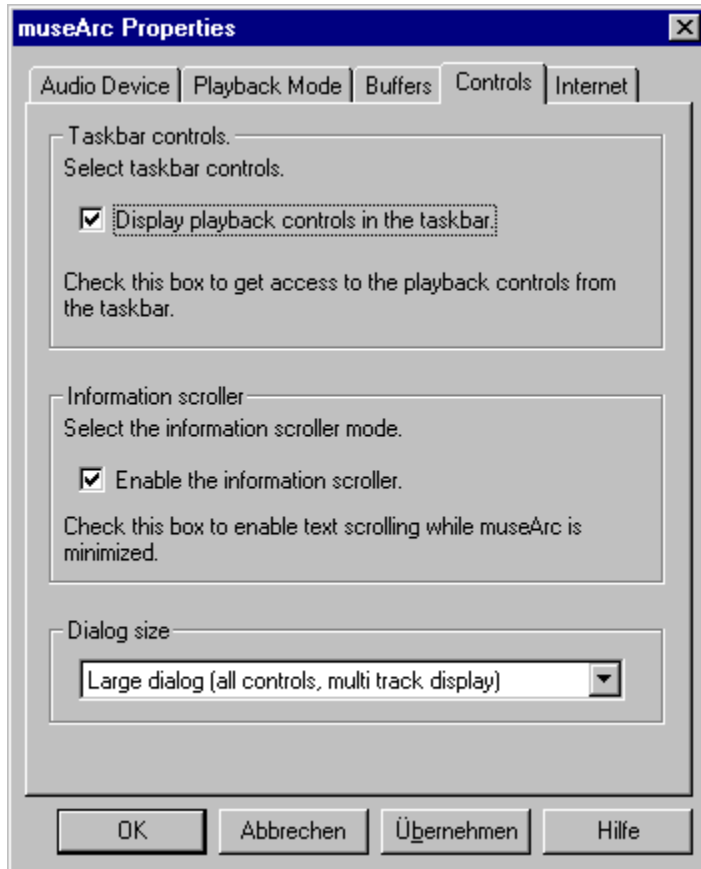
museArc Properties

Audio Device | Playback Mode | Buffers | Controls | Internet

Taskbar controls.
Select taskbar controls.

☑ Display playback controls in the taskbar.

Check this box to get access to the playback controls from the taskbar.

Information scroller
Select the information scroller mode.

☑ Enable the information scroller.

Check this box to enable text scrolling while museArc is minimized.

Dialog size
Large dialog (all controls, multi track display)

OK | Abbrechen | Übernehmen | Hilfe